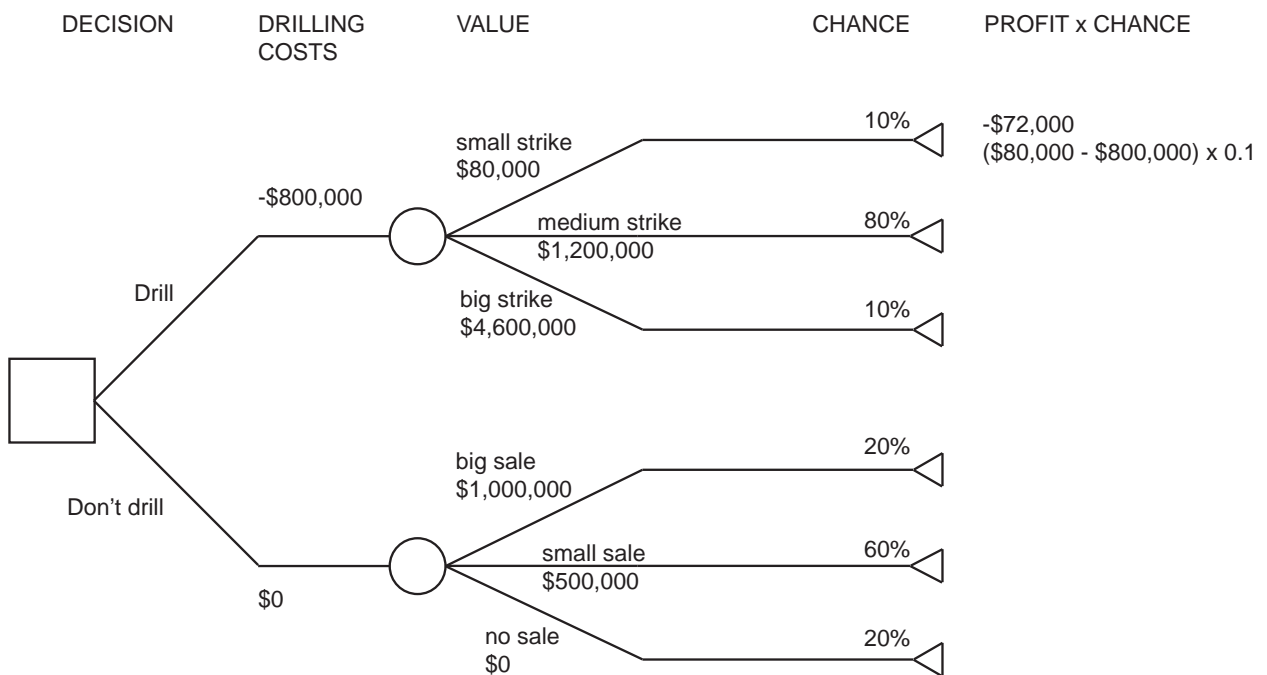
DECISION

DRILLING COSTS

VALUE

CHANCE

PROFIT x CHANCE

10%

-\$72,000
(\$80,000 - \$800,000) x 0.1

small strike
\$80,000

-\$800,000

medium strike
\$1,200,000

80%

Drill

big strike
\$4,600,000

10%

20%

big sale
\$1,000,000

Don’t drill

small sale
\$500,000

60%

\$0

no sale
\$0

20%